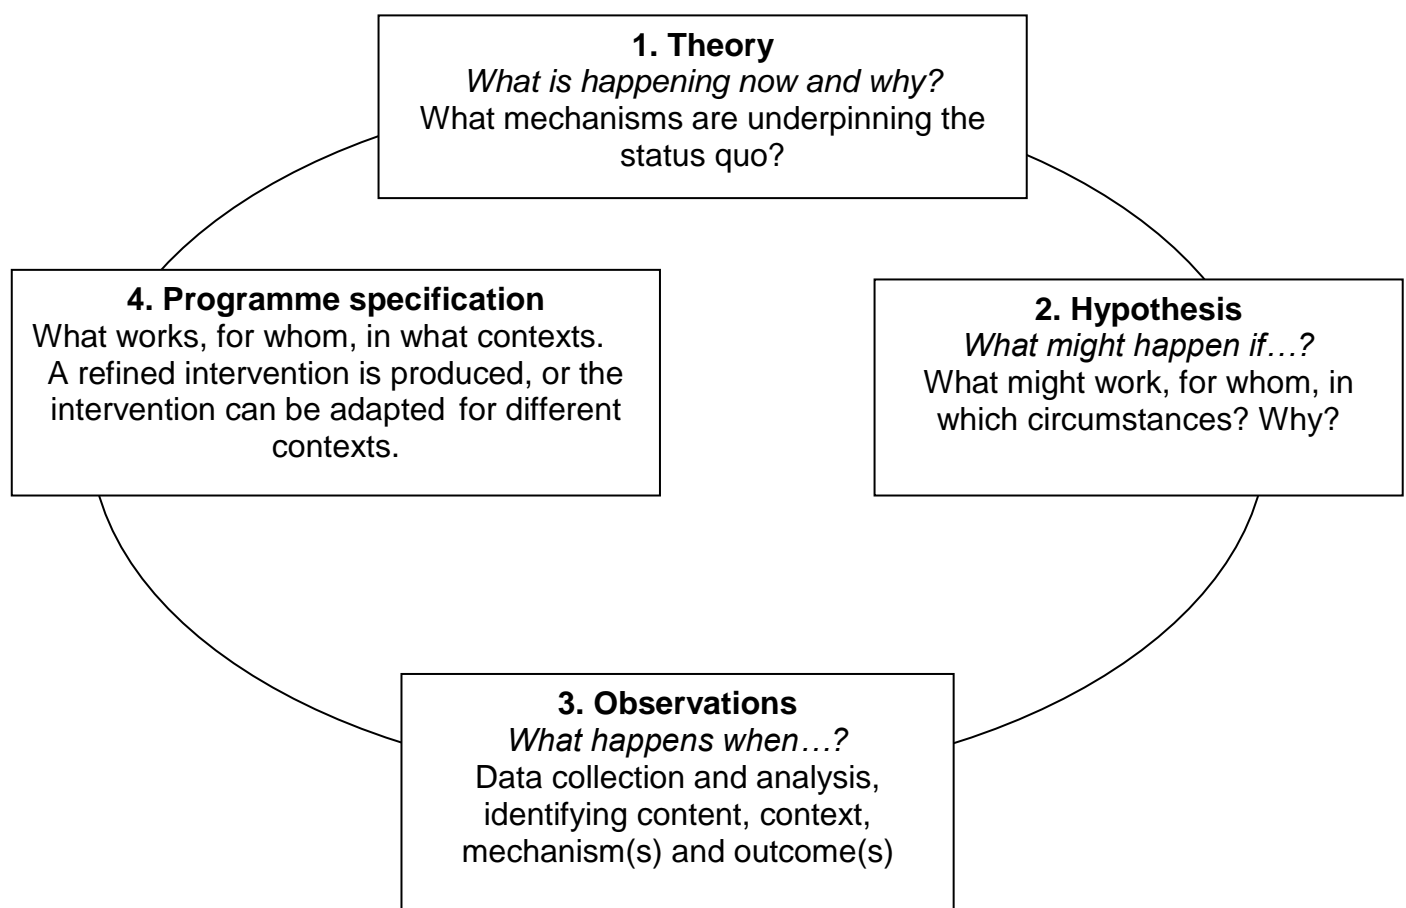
**1. Theory**
*What is happening now and why?*
What mechanisms are underpinning the status quo?

**2. Hypothesis**
*What might happen if…?*
What might work, for whom, in which circumstances? Why?

**3. Observations**
*What happens when…?*
Data collection and analysis, identifying content, context, mechanism(s) and outcome(s)

**4. Programme specification**
What works, for whom, in what contexts. A refined intervention is produced, or the intervention can be adapted for different contexts.